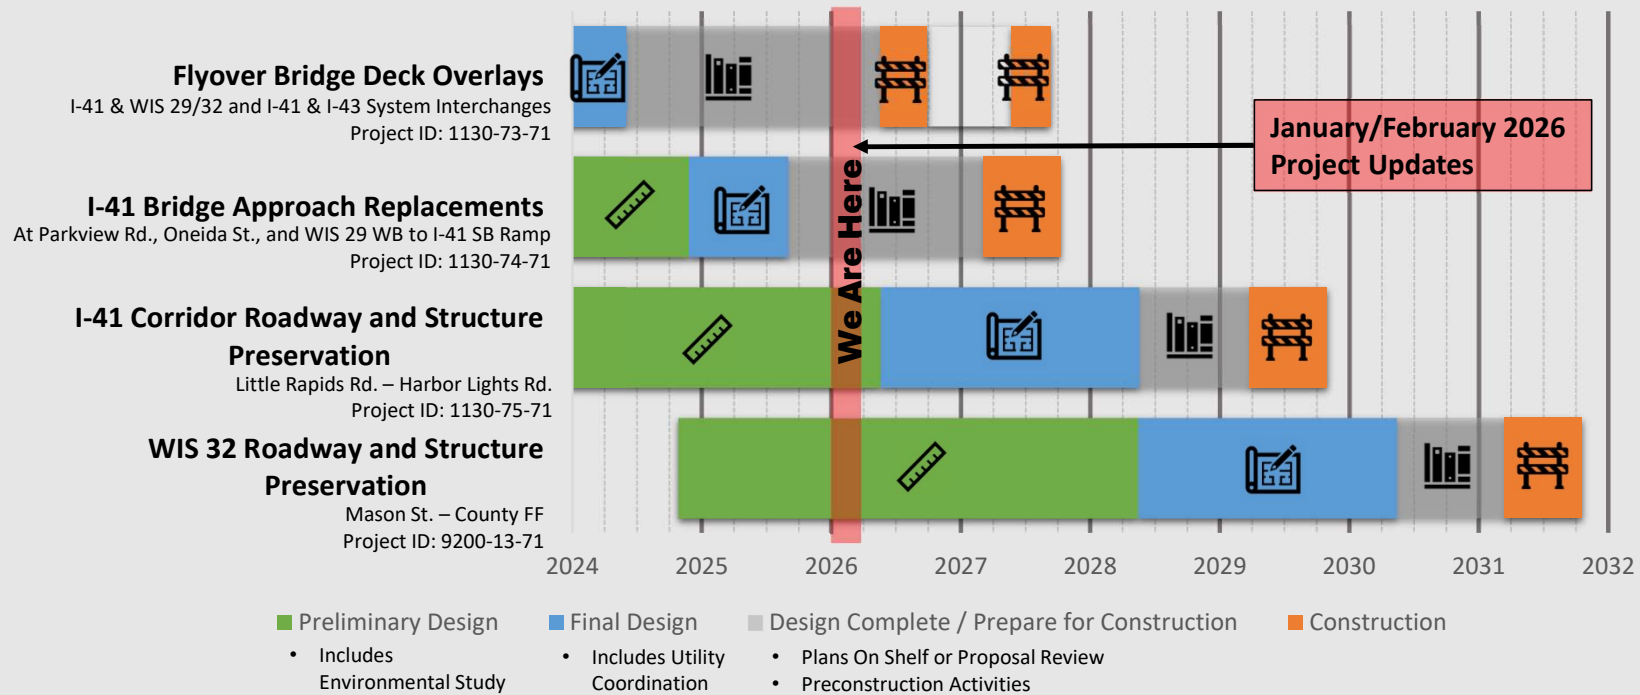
Flyover Bridge Deck Overlays
I-41 & WIS 29/32 and I-41 & I-43 System Interchanges
Project ID: 1130-73-71

I-41 Bridge Approach Replacements
At Parkview Rd., Oneida St., and WIS 29 WB to I-41 SB Ramp
Project ID: 1130-74-71

I-41 Corridor Roadway and Structure Preservation
Little Rapids Rd. – Harbor Lights Rd.
Project ID: 1130-75-71

WIS 32 Roadway and Structure Preservation
Mason St. – County FF
Project ID: 9200-13-71

January/February 2026 Project Updates

We Are Here

2024 2025 2026 2027 2028 2029 2030 2031 2032

Preliminary Design
• Includes Environmental Study

Final Design
• Includes Utility Coordination

Design Complete / Prepare for Construction
• Plans On Shelf or Proposal Review
• Preconstruction Activities

Construction